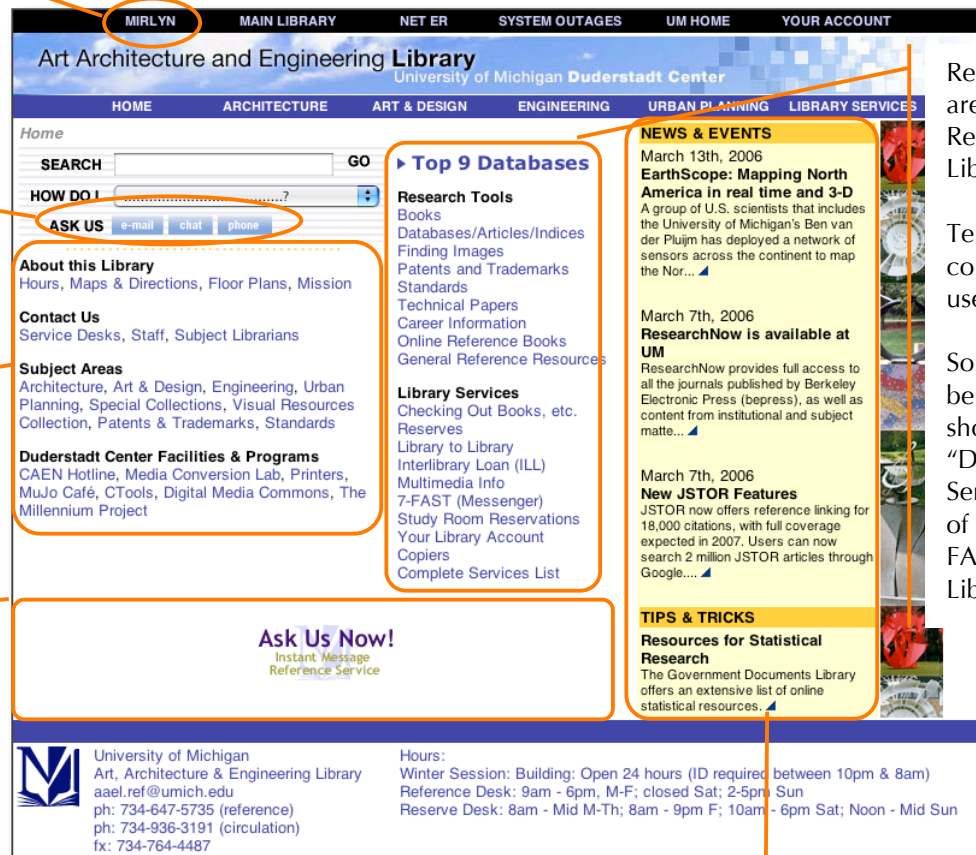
MIRLYN MAIN LIBRARY NET ER SYSTEM OUTAGES UM HOME YOUR ACCOUNT

Art Architecture and Engineering Library
University of Michigan Duderstadt Center

HOME ARCHITECTURE ART & DESIGN ENGINEERING URBAN PLANNING LIBRARY SERVICES

Home

SEARCH GO

HOW DO I ..............................?

ASK US e-mail chat phone

About this Library
Hours, Maps & Directions, Floor Plans, Mission

Contact Us
Service Desks, Staff, Subject Librarians

Subject Areas
Architecture, Art & Design, Engineering, Urban Planning, Special Collections, Visual Resources Collection, Patents & Trademarks, Standards

Duderstadt Center Facilities & Programs
CAEN Hotline, Media Conversion Lab, Printers, MuJo Café, CTools, Digital Media Commons, The Millennium Project

Top 9 Databases

Research Tools
Books
Databases/Articles/Indices
Finding Images
Patents and Trademarks
Standards
Technical Papers
Career Information
Online Reference Books
General Reference Resources

Library Services
Checking Out Books, etc.
Reserves
Library to Library
Interlibrary Loan (ILL)
Multimedia Info
7-FAST (Messenger)
Study Room Reservations
Your Library Account
Copiers
Complete Services List

NEWS & EVENTS

March 13th, 2006
EarthScope: Mapping North America in real time and 3-D
A group of U.S. scientists that includes the University of Michigan's Ben van der Pluijm has deployed a network of sensors across the continent to map the Nor...

March 7th, 2006
ResearchNow is available at UM
ResearchNow provides full access to all the journals published by Berkeley Electronic Press (bepress), as well as content from institutional and subject matte...

March 7th, 2006
New JSTOR Features
JSTOR now offers reference linking for 18,000 citations, with full coverage expected in 2007. Users can now search 2 million JSTOR articles through Google....

TIPS & TRICKS
Resources for Statistical Research
The Government Documents Library offers an extensive list of online statistical resources.

Ask Us Now!
Instant Message Reference Service

Re
are
Re
Lib

Te
co
use

So
be
sho
“D
Ser
of
FA
Lib

University of Michigan
Art, Architecture & Engineering Library
aael.ref@umich.edu
ph: 734-647-5735 (reference)
ph: 734-936-3191 (circulation)
fx: 734-764-4487

Hours:
Winter Session: Building: Open 24 hours (ID required between 10pm & 8am)
Reference Desk: 9am - 6pm, M-F; closed Sat; 2-5pm Sun
Reserve Desk: 8am - Mid M-Th; 8am - 9pm F; 10am - 6pm Sat; Noon - Mid Sun